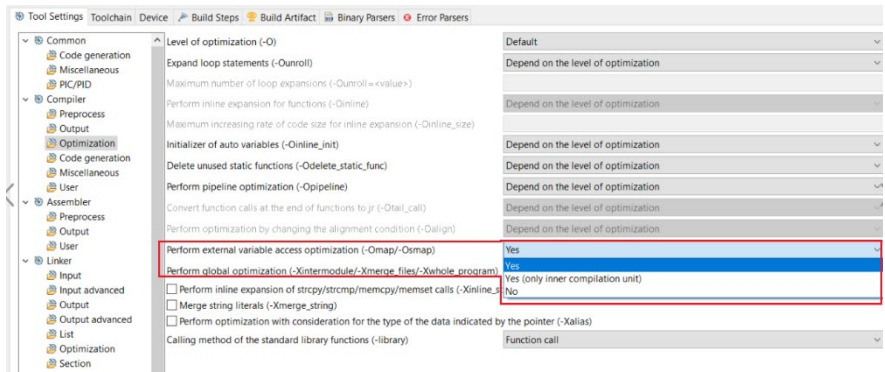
Tool Settings | Toolchain | Device | Build Steps | Build Artifact | Binary Parsers | Error Parsers

Common
Code generation
Miscellaneous
PIC/PID
Compiler
Preprocess
Output
Optimization
Code generation
Miscellaneous
User
Assembler
Preprocess
Output
User
Linker
Input
Input advanced
Output
Output advanced
List
Optimization
Section

Level of optimization (-O) | Default
Expand loop statements (-Ounroll) | Depend on the level of optimization
Maximum number of loop expansions (-Ounroll=<value>)
Perform inline expansion for functions (-Oinline) | Depend on the level of optimization
Maximum increasing rate of code size for inline expansion (-Oinline_size)
Initializer of auto variables (-Oinline_init) | Depend on the level of optimization
Delete unused static functions (-Odelete_static_func) | Depend on the level of optimization
Perform pipeline optimization (-Opipeline) | Depend on the level of optimization
Convert function calls at the end of functions to jr (-Otail_call) | Depend on the level of optimization
Perform optimization by changing the alignment condition (-Oalign) | Depend on the level of optimization
Perform external variable access optimization (-Omap/-Osmap) | Yes
Yes
Yes (only inner compilation unit)
No
Perform global optimization (-Xintermodule/-Xmerge_files/-Xwhole_program)
Perform inline expansion of strcpy/strcmp/memcpy/memset calls (-Xinline_s
Merge string literals (-Xmerge_string)
Perform optimization with consideration for the type of the data indicated by the pointer (-Xalias)
Calling method of the standard library functions (-library) | Function call